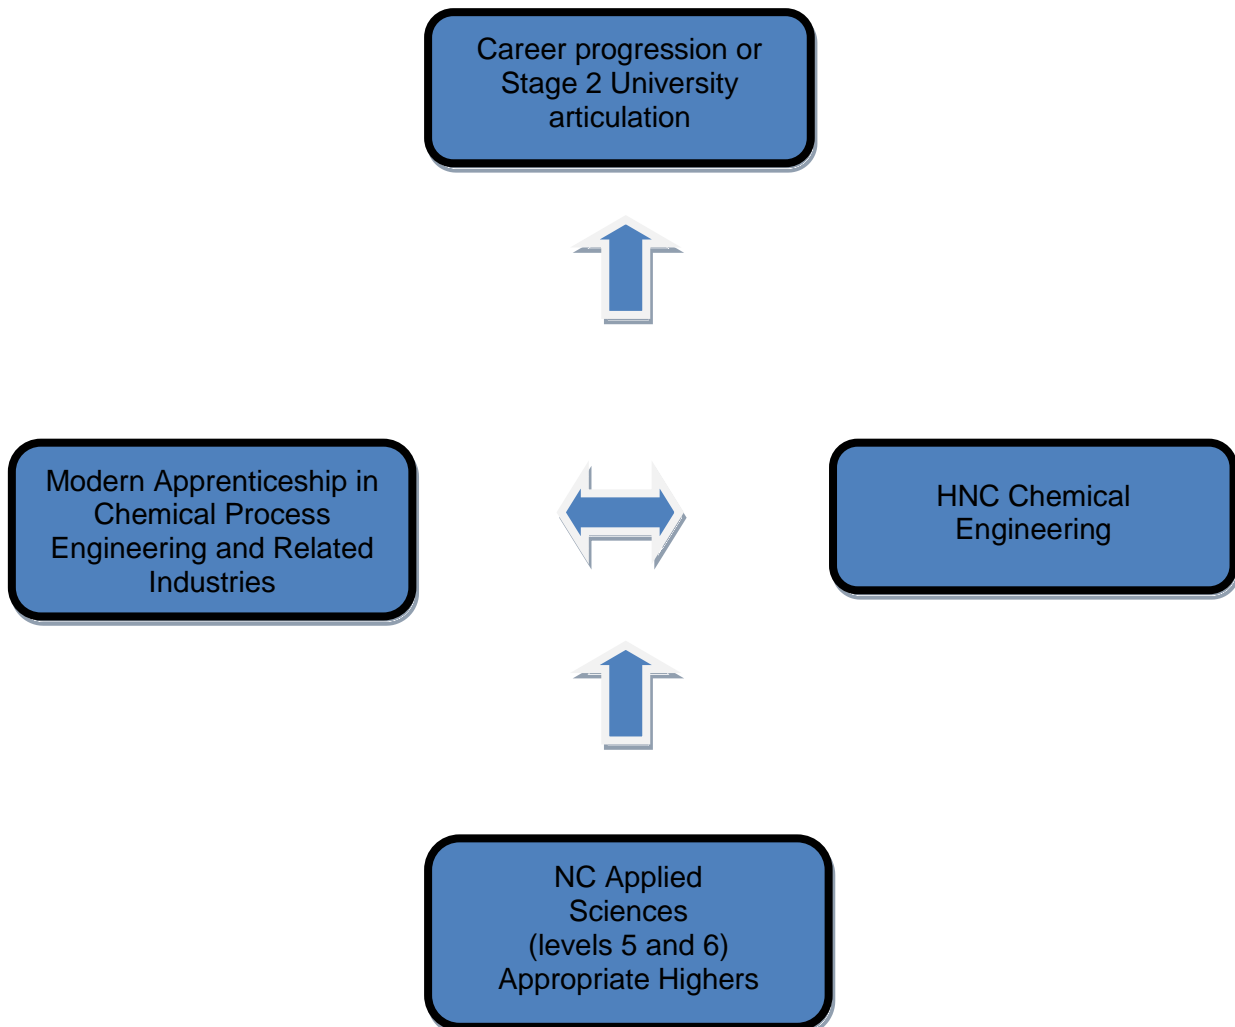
Career progression or Stage 2 University articulation

Modern Apprenticeship in Chemical Process Engineering and Related Industries

HNC Chemical Engineering

NC Applied Sciences
(levels 5 and 6)
Appropriate Highers